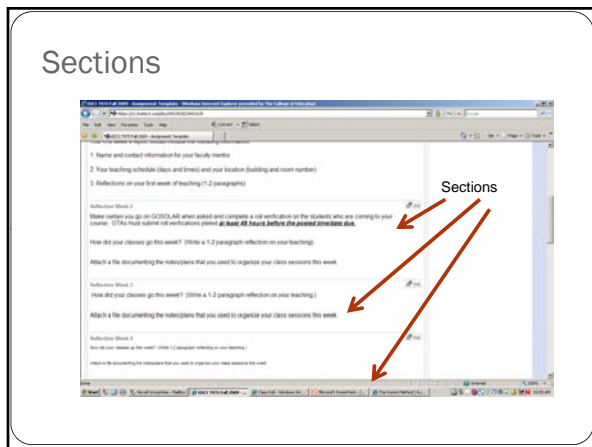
Sections

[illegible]

1. Name and contact information for your faculty mentor

2. Your teaching schedule (days and times) and your location (building and room number)

3. Reflections on your first week of teaching (1-2 paragraphs)

Reflection Week 2

Make certain you go on GOSOLAR when asked and complete a roll verification on the students who are coming to your course. GTAs must submit roll verifications posted at least 48 hours before the posted timetable due.

How did your classes go this week? (Write a 1-2 paragraph reflection on your teaching)

Attach a file documenting the notes/plans that you used to organize your class sessions this week.

Reflection Week 3

How did your classes go this week? (Write a 1-2 paragraph reflection on your teaching)

Attach a file documenting the notes/plans that you used to organize your class sessions this week.

Reflection Week 4

How did your classes go this week? (Write a 1-2 paragraph reflection on your teaching)

Attach a file documenting the notes/plans that you used to organize your class sessions this week.

Sections